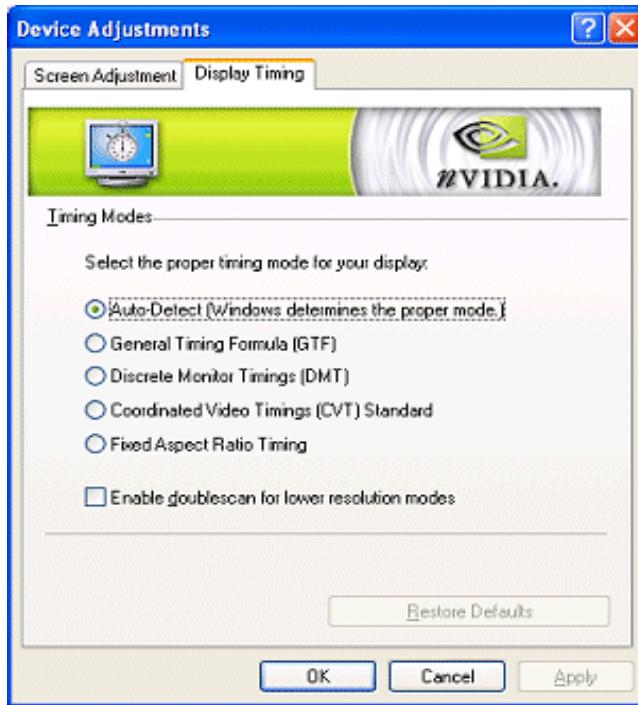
Device Adjustments

Screen Adjustment | Display Timing

nVIDIA.

Timing Modes

Select the proper timing mode for your display:

Auto-Detect (Windows determines the proper mode.)

General Timing Formula (GTF)

Discrete Monitor Timings (DMT)

Coordinated Video Timings (CVT) Standard

Fixed Aspect Ratio Timing

Enable doublescan for lower resolution modes

Restore Defaults

OK | Cancel | Apply